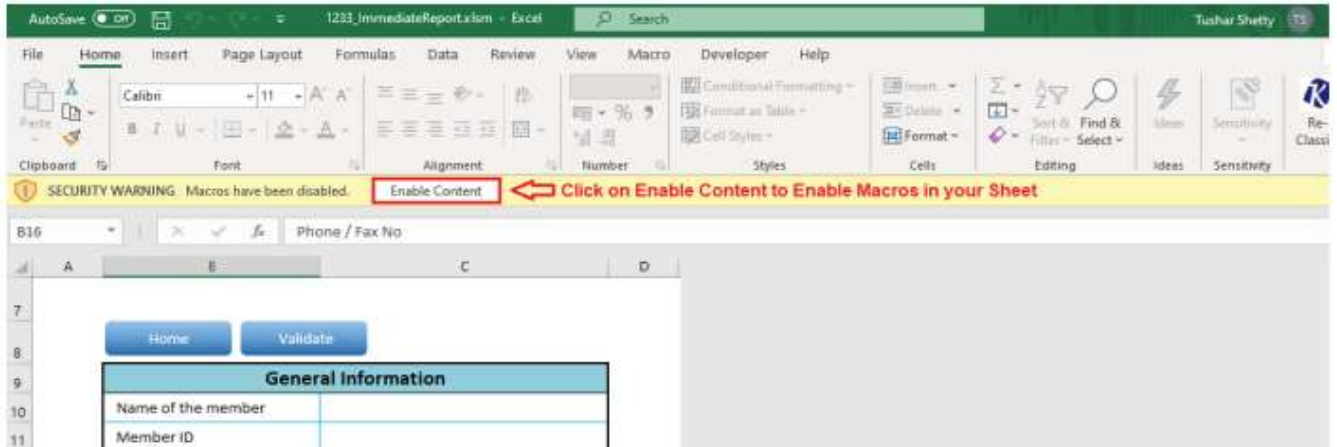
AutoSave Off 1233_ImmediateReport.xlsm - Excel Search Tushar Shetty TS

File Home Insert Page Layout Formulas Data Review View Macro Developer Help

Paste Clipboard Calibri 11 Font Alignment Number Conditional Formatting Format as Table Cell Styles Styles Insert Delete Format Cells Sort & Filter Find & Select Editing Ideas Ideas Sensitivity Sensitivity Re-Classi

SECURITY WARNING Macros have been disabled. Enable Content

Click on Enable Content to Enable Macros in your Sheet

B16 Phone / Fax No

A B C D

7

8 Home Validate

9 General Information

10 Name of the member

11 Member ID